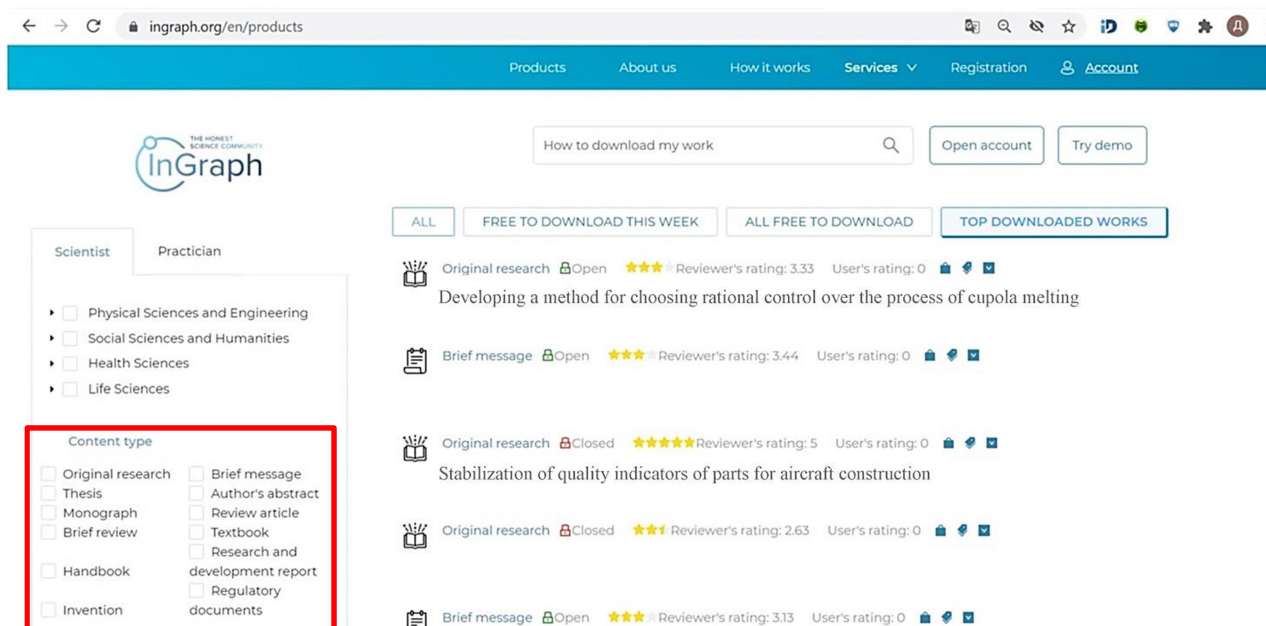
ingraph.org/en/products

Products About us How it works Services Registration Account

THE HONEST SCIENCE COMMUNITY
InGraph

How to download my work

Open account Try demo

ALL FREE TO DOWNLOAD THIS WEEK ALL FREE TO DOWNLOAD TOP DOWNLOADED WORKS

Scientist Practician

Physical Sciences and Engineering
Social Sciences and Humanities
Health Sciences
Life Sciences

Content type

Original research
Brief message
Thesis
Author's abstract
Monograph
Review article
Brief review
Textbook
Research and development report
Handbook
Regulatory documents
Invention

Original research Open Reviewer's rating: 3.33 User's rating: 0
Developing a method for choosing rational control over the process of cupola melting

Brief message Open Reviewer's rating: 3.44 User's rating: 0

Original research Closed Reviewer's rating: 5 User's rating: 0
Stabilization of quality indicators of parts for aircraft construction

Original research Closed Reviewer's rating: 2.63 User's rating: 0

Brief message Open Reviewer's rating: 3.13 User's rating: 0